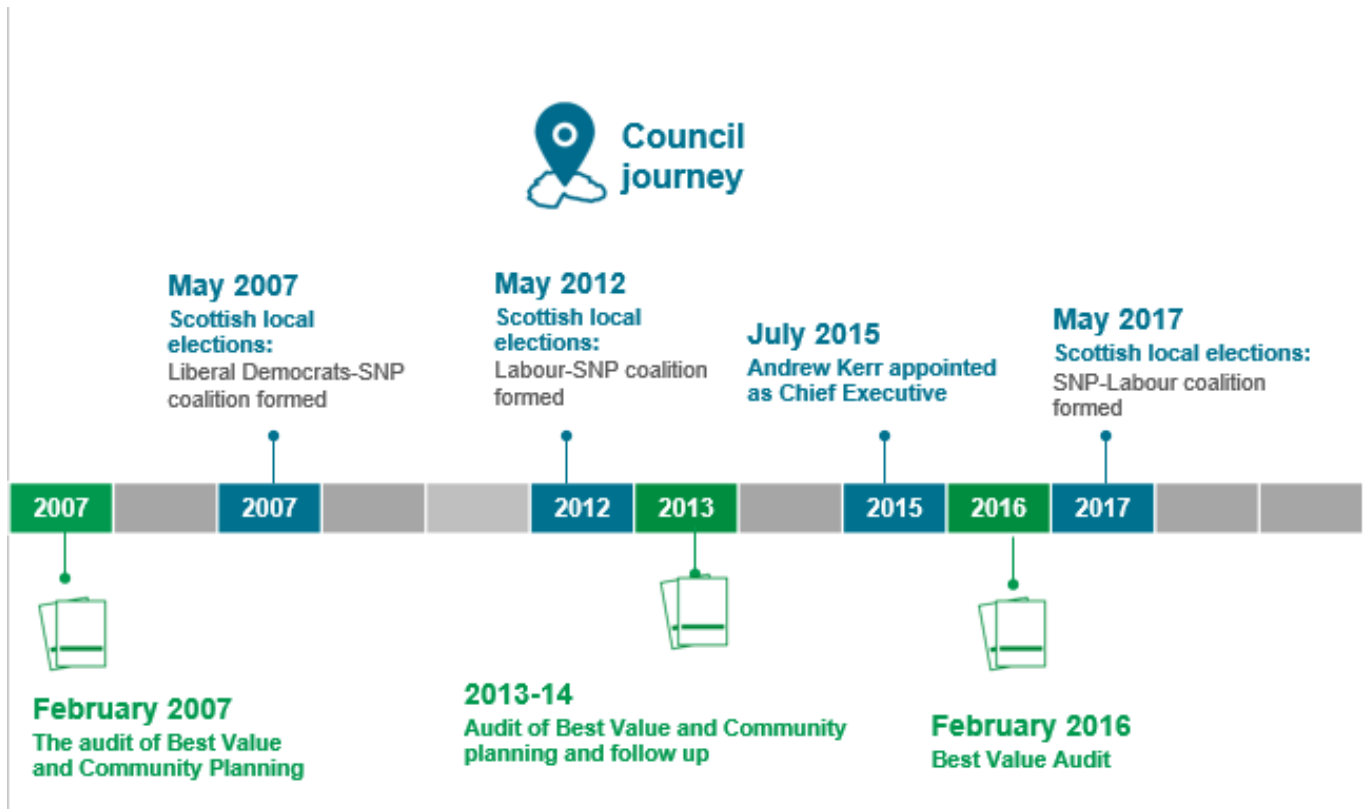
Council journey

May 2007
Scottish local elections:
Liberal Democrats-SNP coalition formed

May 2012
Scottish local elections:
Labour-SNP coalition formed

July 2015
Andrew Kerr appointed as Chief Executive

May 2017
Scottish local elections:
SNP-Labour coalition formed

2007
2007
2012
2013
2015
2016
2017

February 2007
The audit of Best Value and Community Planning

2013-14
Audit of Best Value and Community planning and follow up

February 2016
Best Value Audit